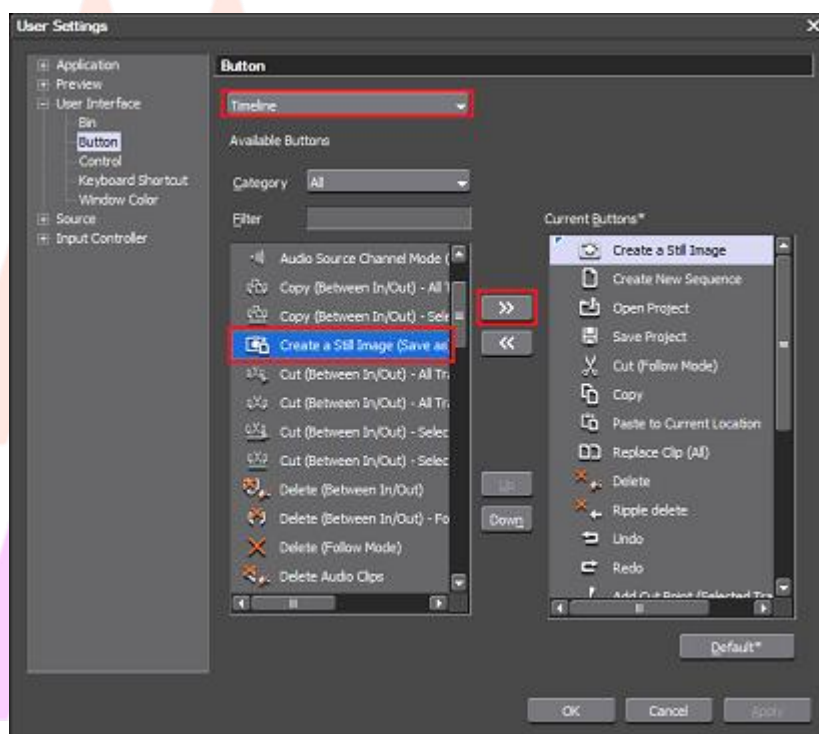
User Settings

Application
Preview
User Interface
Bin
Button
Control
Keyboard Shortcut
Window Color
Source
Input Controller

Button

Timeline

Available Buttons

Category All

Filter

Audio Source Channel Mode (
Copy (Between In/Out) - All T
Copy (Between In/Out) - Sele
Create a Still Image (Save as
Cut (Between In/Out) - All Tr
Cut (Between In/Out) - All Tr
Cut (Between In/Out) - Selec
Cut (Between In/Out) - Selec
Delete (Between In/Out)
Delete (Between In/Out) - Fo
Delete (Follow Mode)
Delete Audio Clips

>>
<<

Up
Down

Current Buttons*

Create a Still Image
Create New Sequence
Open Project
Save Project
Cut (Follow Mode)
Copy
Paste to Current Location
Replace Clip (All)
Delete
Ripple delete
Undo
Redo
Add Cut Point (Selected Tra

Default*

OK
Cancel
Apply